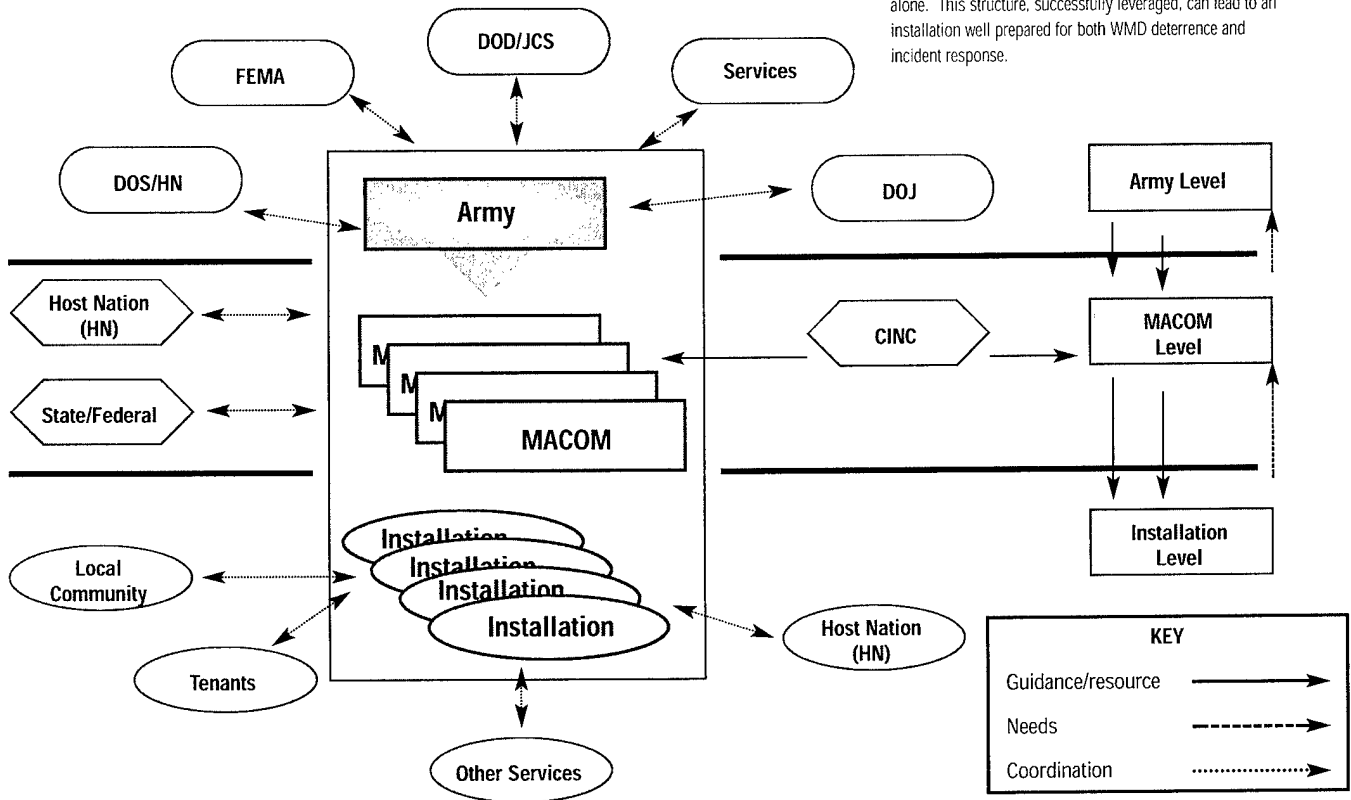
alone. This structure, successfully leveraged, can lead to an installation well prepared for both WMD deterrence and incident response.

DOD/JCS

FEMA

Services

DOS/HN

Army

DOJ

Army Level

Host Nation (HN)

M

M

M

MACOM

CINC

MACOM Level

State/Federal

Installation

Installation

Installation

Installation

Installation Level

Local Community

Host Nation (HN)

Tenants

KEY

Guidance/resource

Needs

Coordination

Other Services